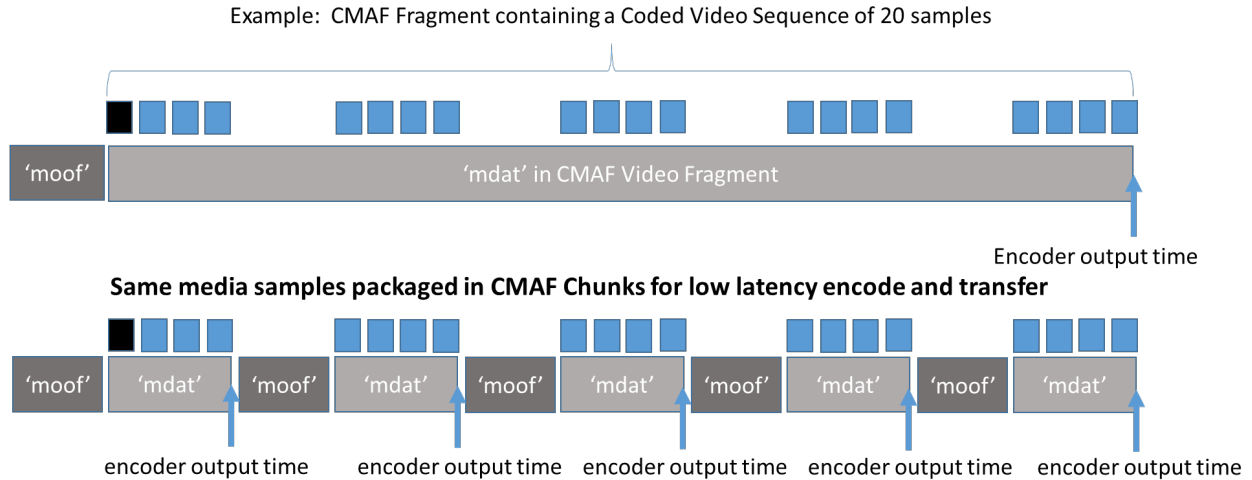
Example: CMAF Fragment containing a Coded Video Sequence of 20 samples

'moof'

'mdat' in CMAF Video Fragment

Encoder output time

**Same media samples packaged in CMAF Chunks for low latency encode and transfer**

'moof' 'mdat' 'moof' 'mdat' 'moof' 'mdat' 'moof' 'mdat' 'moof' 'mdat'

encoder output time encoder output time encoder output time encoder output time encoder output time